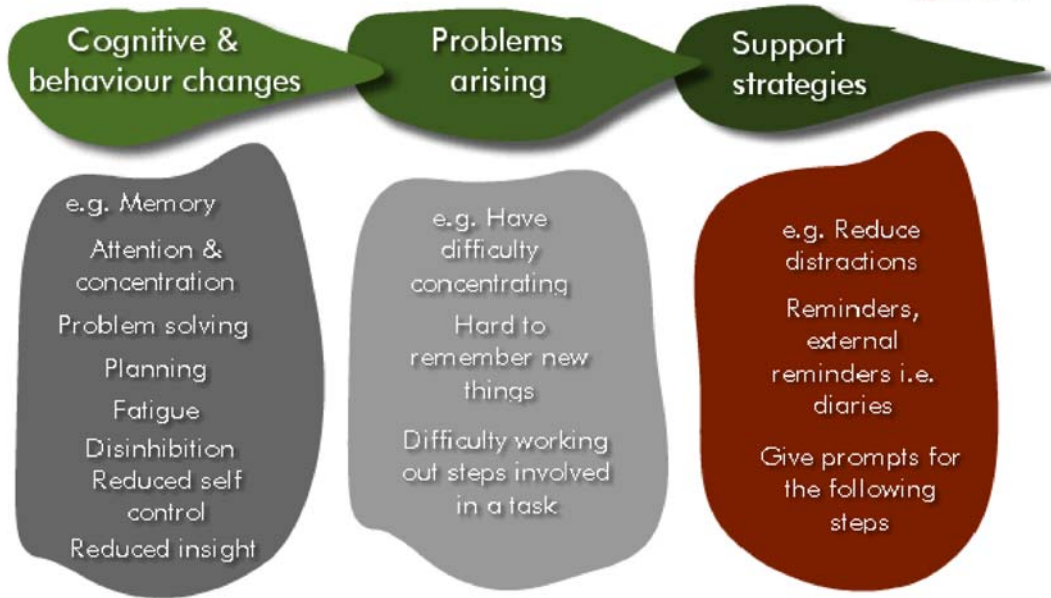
Cognitive & behaviour changes

e.g. Memory
Attention & concentration
Problem solving
Planning
Fatigue
Disinhibition
Reduced self control
Reduced insight

Problems arising

e.g. Have difficulty concentrating
Hard to remember new things
Difficulty working out steps involved in a task

Support strategies

e.g. Reduce distractions
Reminders, external reminders i.e. diaries
Give prompts for the following steps